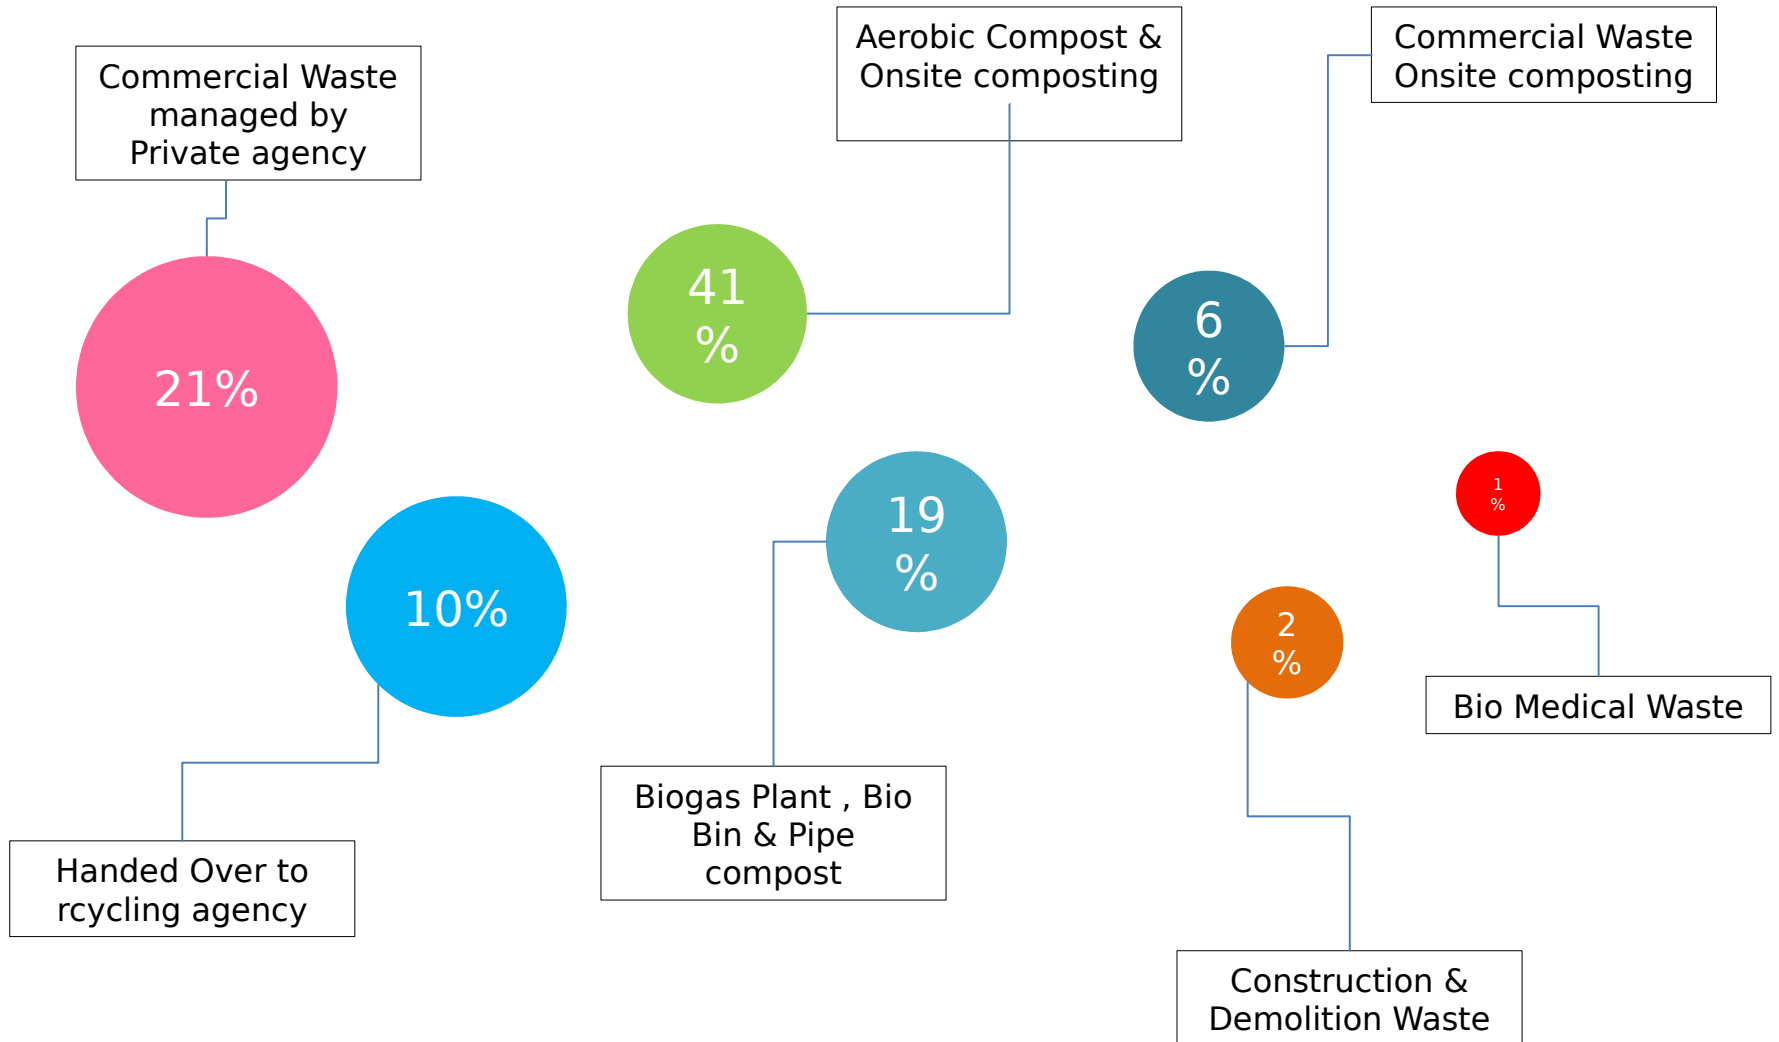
Commercial Waste managed by Private agency

21%

Aerobic Compost & Onsite composting

41 %

Commercial Waste Onsite composting

6 %

10%

Handed Over to rcycling agency

19 %

Biogas Plant , Bio Bin & Pipe compost

1 %

Bio Medical Waste

2 %

Construction & Demolition Waste